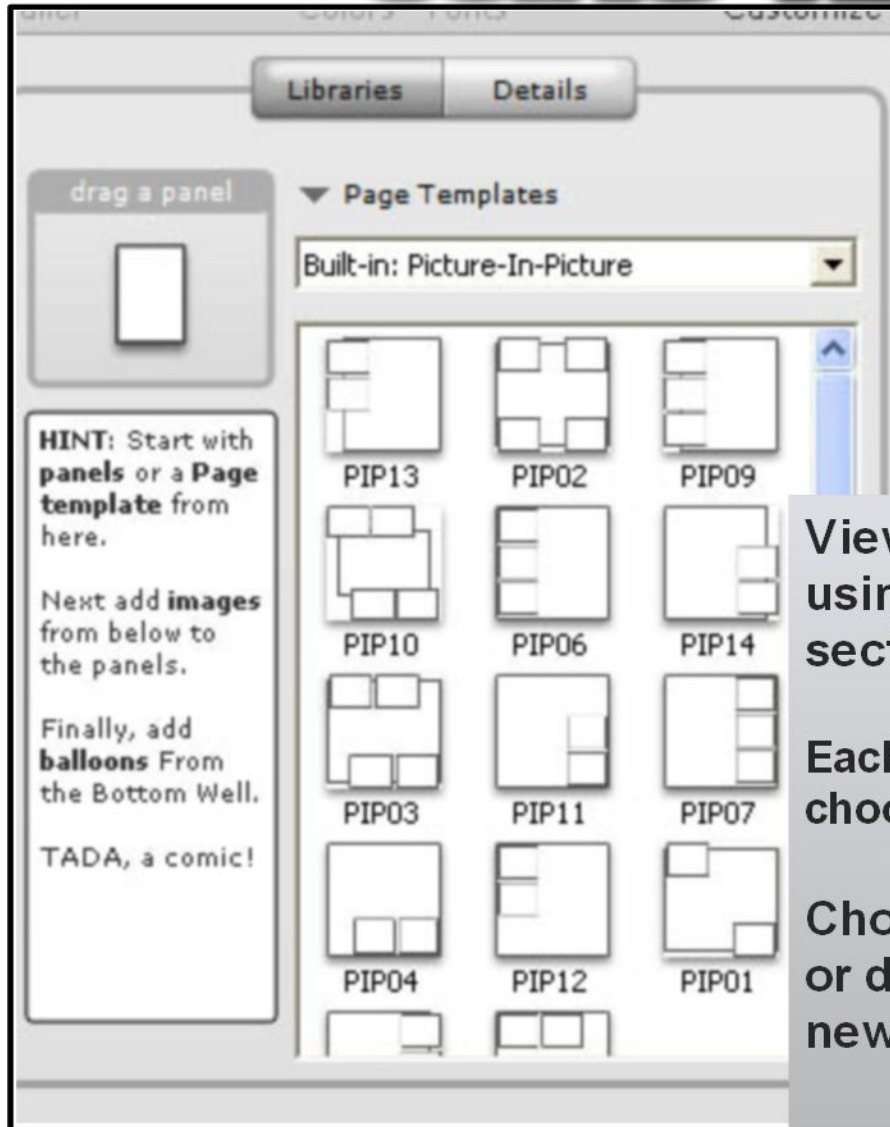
Libraries Details

drag a panel

Page Templates

Built-in: Picture-In-Picture

HINT: Start with panels or a Page template from here.

Next add images from below to the panels.

Finally, add balloons From the Bottom Well.

TADA, a comic!

PIP13 PIP02 PIP09

PIP10 PIP06 PIP14

PIP03 PIP11 PIP07

PIP04 PIP12 PIP01

View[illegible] usin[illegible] sect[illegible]

Each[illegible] choo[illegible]

Cho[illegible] or d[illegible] new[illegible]